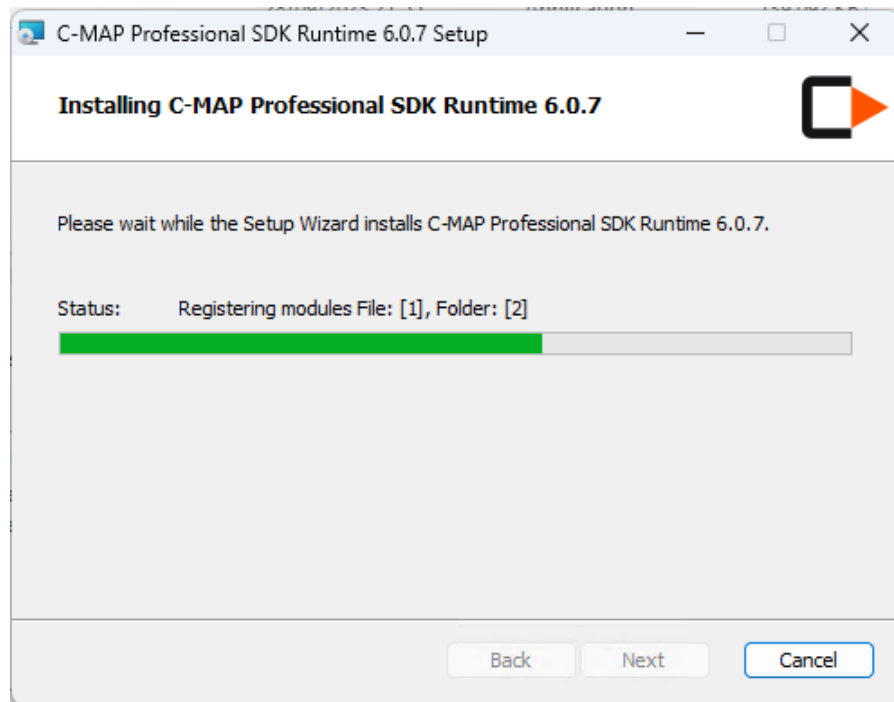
C-MAP Professional SDK Runtime 6.0.7 Setup

Installing C-MAP Professional SDK Runtime 6.0.7

Please wait while the Setup Wizard installs C-MAP Professional SDK Runtime 6.0.7.

Status: Registering modules File: [1], Folder: [2]

Back Next Cancel